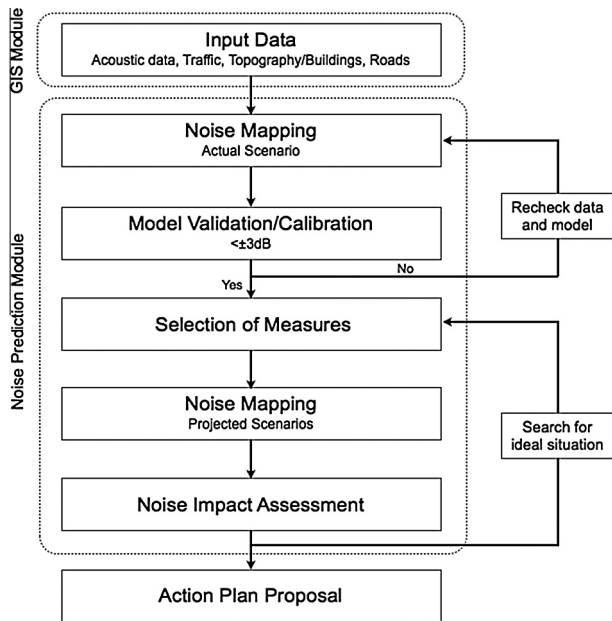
GIS Module

Input Data
Acoustic data, Traffic, Topography/Buildings, Roads

Noise Prediction Module

Noise Mapping
Actual Scenario

Model Validation/Calibration
<±3dB

Recheck data and model

No

Yes

Selection of Measures

Noise Mapping
Projected Scenarios

Search for ideal situation

Noise Impact Assessment

Action Plan Proposal